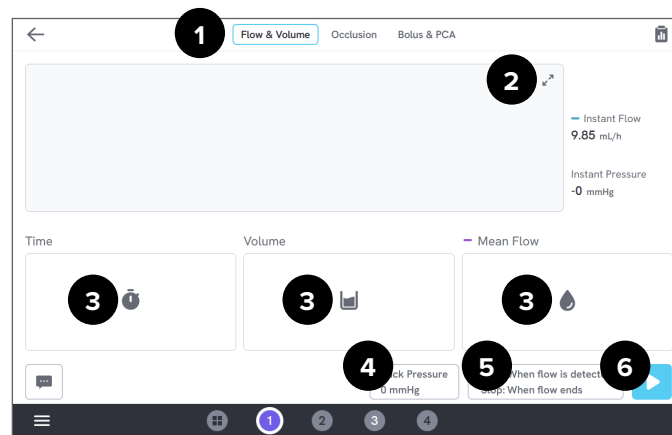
1

Flow & Volume

Occlusion

Bolus & PCA

2

Instant Flow

9.85 mL/h

Instant Pressure

-0 mmHg

Time

Volume

Mean Flow

3

3

3

4

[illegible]ck Pressure

0 mmHg

5

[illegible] When flow is detect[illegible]

Stop: When flow ends

6

1

2

3

4